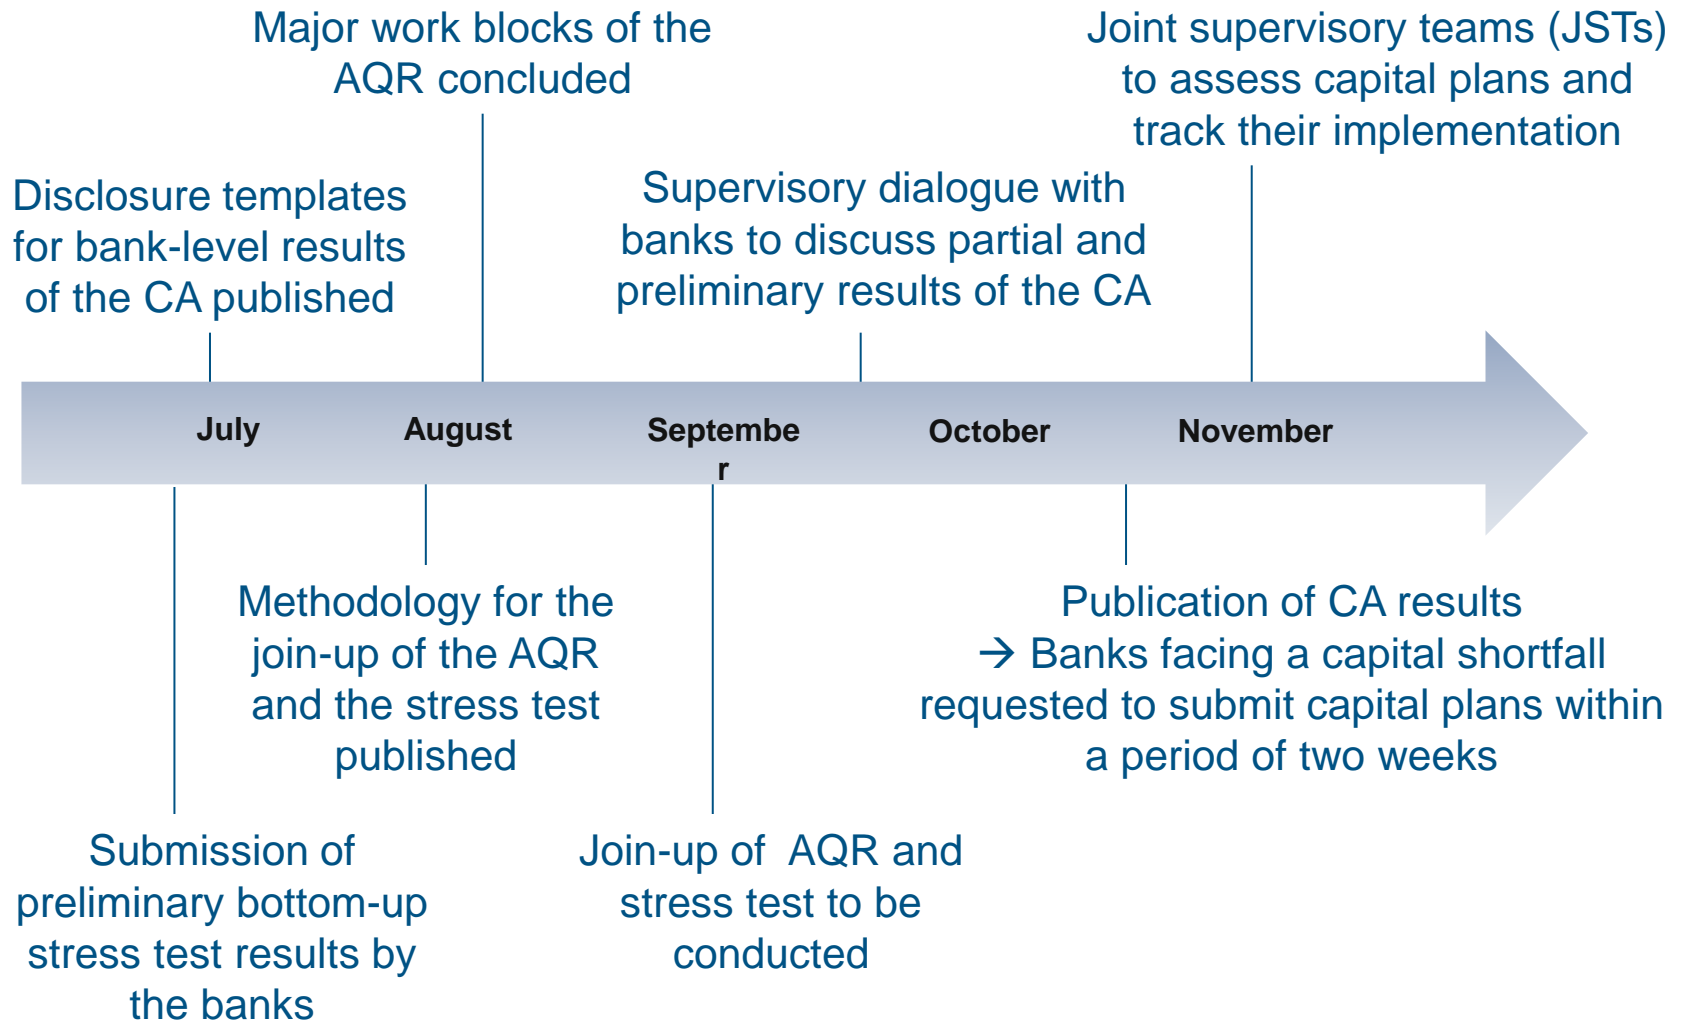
Major work blocks of the AQR concluded

Joint supervisory teams (JSTs) to assess capital plans and track their implementation

Disclosure templates for bank-level results of the CA published

Supervisory dialogue with banks to discuss partial and preliminary results of the CA

July

August

Septembe
r

October

November

Methodology for the join-up of the AQR and the stress test published

Publication of CA results
→ Banks facing a capital shortfall requested to submit capital plans within a period of two weeks

Submission of preliminary bottom-up stress test results by the banks

Join-up of  AQR and stress test to be conducted